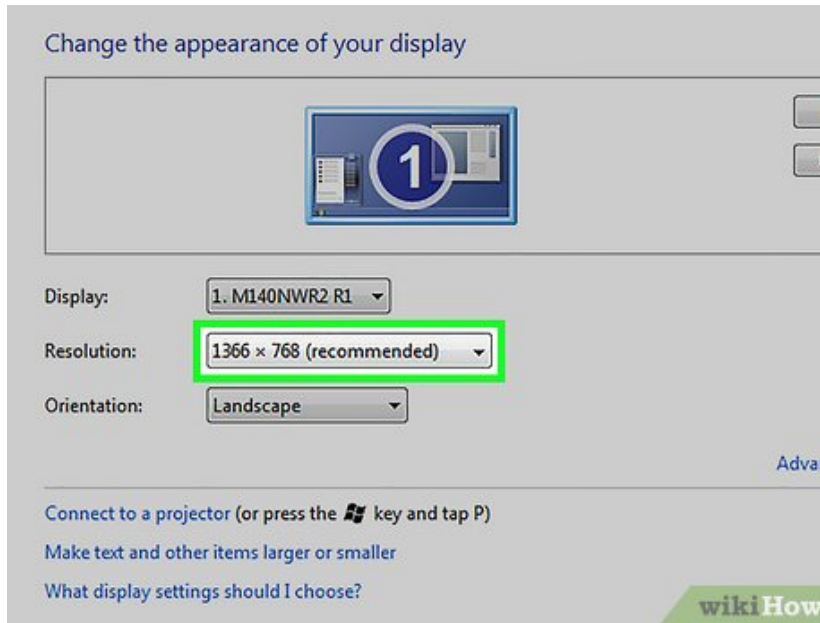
Change the appearance of your display

1

Display: 1. M140NWR2 R1

Resolution: 1366 × 768 (recommended)

Orientation: Landscape

Adva

Connect to a projector (or press the key and tap P)

Make text and other items larger or smaller

What display settings should I choose?

wikiHow